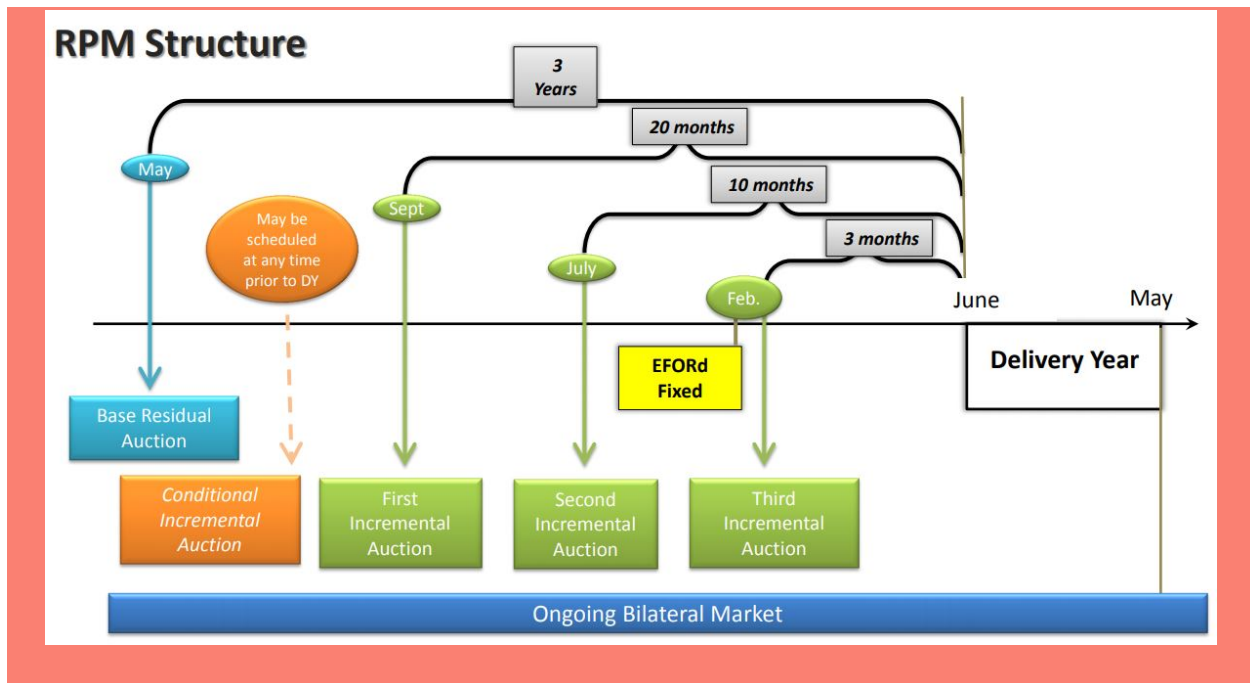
RPM Structure

3 Years

20 months

10 months

3 months

May

Sept

July

Feb.

May be scheduled at any time prior to DY

June

May

Delivery Year

EFORd Fixed

Base Residual Auction

Conditional Incremental Auction

First Incremental Auction

Second Incremental Auction

Third Incremental Auction

Ongoing Bilateral Market